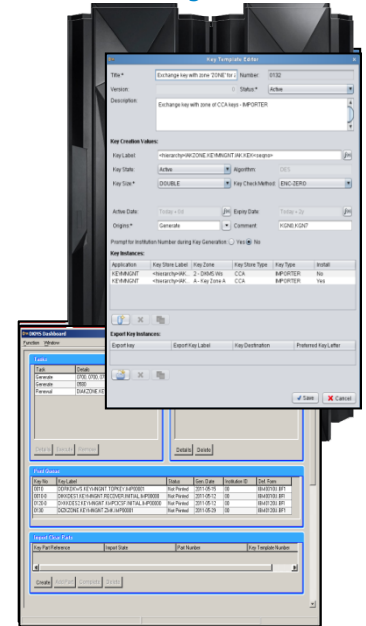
Key Template Editor

Title * Exchange key with zone 'ZONE' for c Number 0132

Version Status * Active

Description Exchange key with zone of CCA keys - IMPORTER

Key Creation Values:

Key Label <hierarchy>AK.ZONE.KEYMNGNT.IAK.KEK<seqno>

Key State Active Algorithm DES

Key Size * DOUBLE Key Check Method ENC-ZERO

Active Date Today + 0d Expiry Date Today + 2y

Origin * Generate Comment KGNB.KGNT

Prompt for Institution Number during Key Generation ◯ Yes ◉ No

Key Instances:

| Application | Key Store Label | Key Zone | Key Store Type | Key Type | Install |
|---|---|---|---|---|---|
| KEYMNGNT | <hierarchy>AK... | 2 - DKMS Wo | CCA | IMPORTER | No |
| KEYMNGNT | <hierarchy>AK... | 4 - Key Zone 4 | CCA | IMPORTER | Yes |

Export Key Instances:

| Export key | Export Key Label | Key Destination | Preferred Key Letter |
|---|---|---|---|

Save Cancel

DKMS Dashboard

Function Window

Tasks

| Task | Details |
|---|---|
| Generate | 0700, 0700, 07 |
| Generate | 0500 |
| Personal | DAI.ZONE.KE |

Details Delete

Print Queue

| Key No | Key Label | Status | Gen. Date | Institution ID | Def. Tem |
|---|---|---|---|---|---|
| 0010 | DDRKEW.6.KEYMNGNT.TOPKEY.IMP0001 | Not Printed | 2011-05-15 | 00 | IBM0100.BP1 |
| 0010 0 | DKKDES1.KEYMNGNT.RECOVER.INITIAL.IMP0000 | Not Printed | 2011-05-12 | 00 | IBM0100.BP1 |
| 0120 0 | DKKDES1.KEYMNGNT.KKPOCSF.INITIAL.IMP0000 | Not Printed | 2011-05-12 | 00 | IBM0100.BP1 |
| 0130 | DDR.ZONE.KEYMNGNT.ZHK.IMP0001 | Not Printed | 2011-05-29 | 00 | IBM0100.BP1 |

Issued Clear Parts

| Key Part Reference | Import State | Part Number | Key Template Number |
|---|---|---|---|

Create